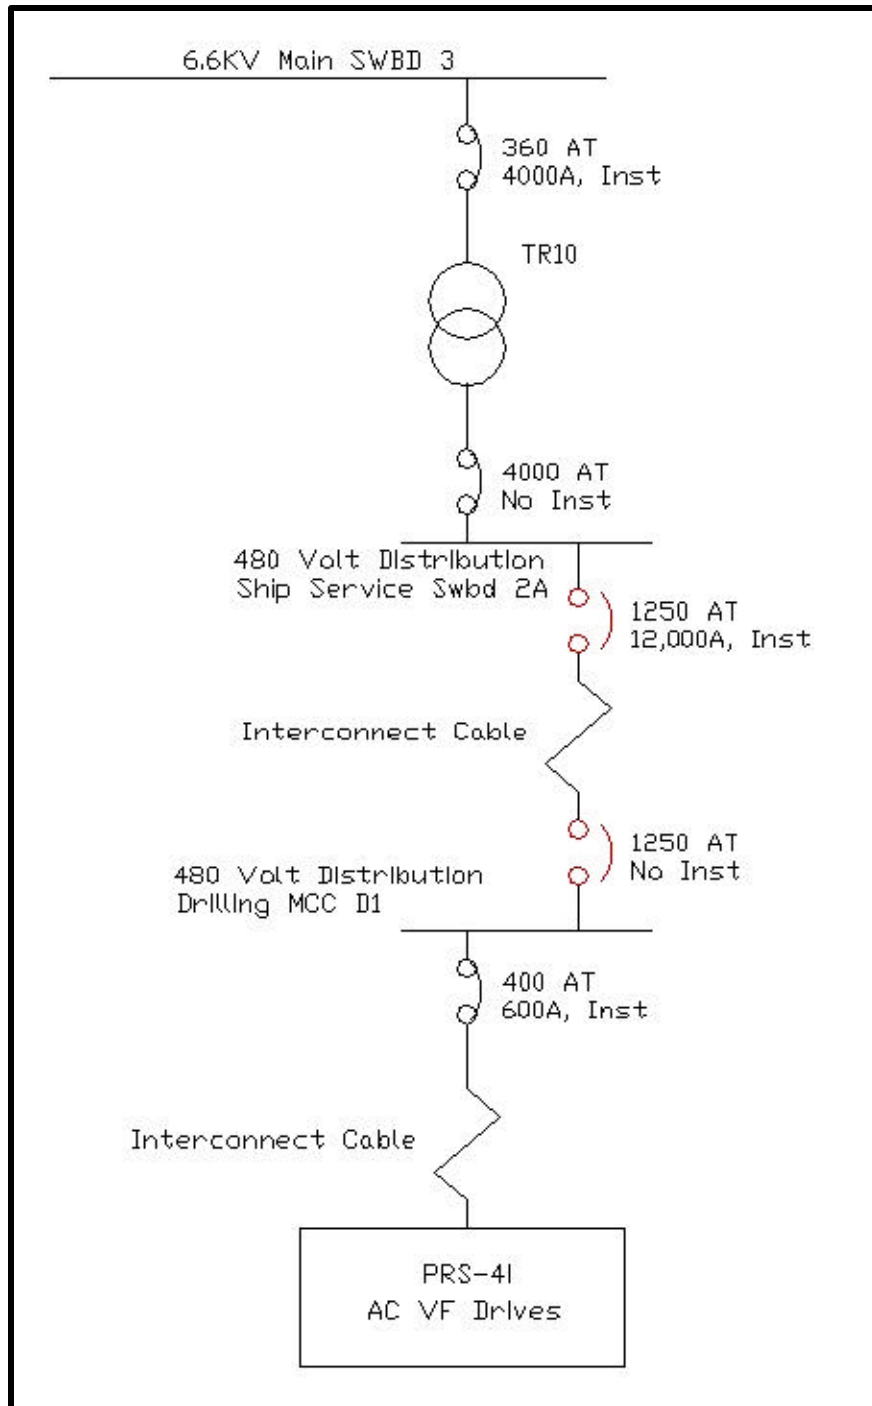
6.6KV Main SWBD 3

360 AT
4000A, Inst

TR10

4000 AT
No Inst

480 Volt Distribution
Ship Service Swbd 2A

1250 AT
12,000A, Inst

Interconnect Cable

1250 AT
No Inst

480 Volt Distribution
Drilling MCC D1

400 AT
600A, Inst

Interconnect Cable

PRS-41
AC VF Drives